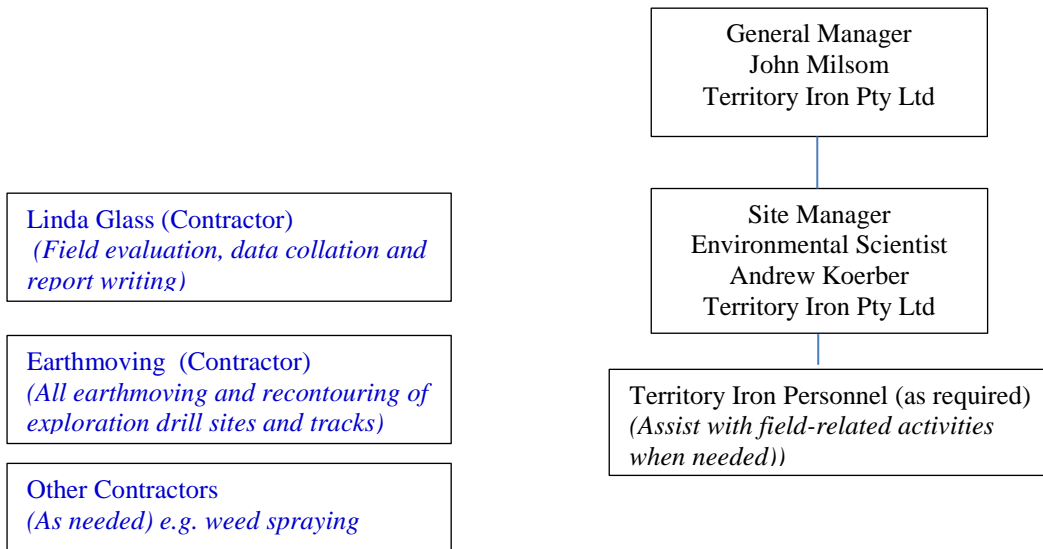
General Manager
John Milsom
Territory Iron Pty Ltd

Site Manager
Environmental Scientist
Andrew Koerber
Territory Iron Pty Ltd

Territory Iron Personnel (as required)
*(Assist with field-related activities when needed))*

Linda Glass (Contractor)
*(Field evaluation, data collation and report writing)*

Earthmoving (Contractor)
*(All earthmoving and recontouring of exploration drill sites and tracks)*

Other Contractors
*(As needed) e.g. weed spraying*